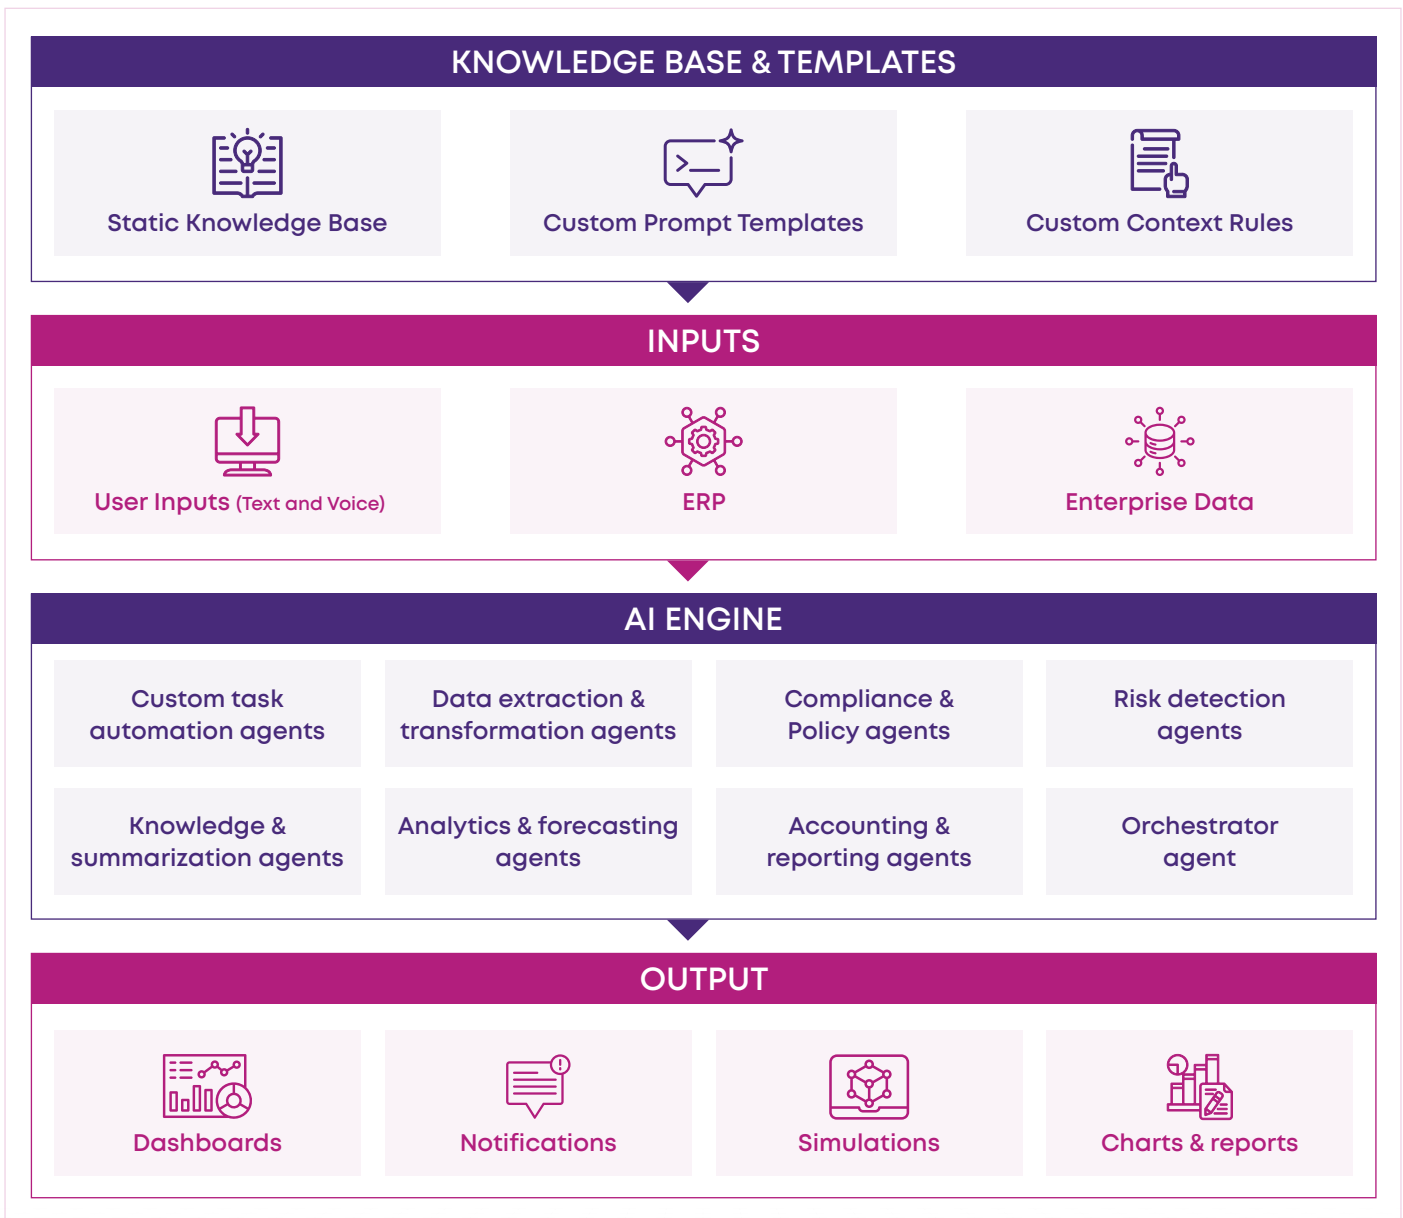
KNOWLEDGE BASE & TEMPLATES

Static Knowledge Base

Custom Prompt Templates

Custom Context Rules

INPUTS

User Inputs (Text and Voice)

ERP

Enterprise Data

AI ENGINE

Custom task automation agents

Data extraction & transformation agents

Compliance & Policy agents

Risk detection agents

Knowledge & summarization agents

Analytics & forecasting agents

Accounting & reporting agents

Orchestrator agent

OUTPUT

Dashboards

Notifications

Simulations

Charts & reports